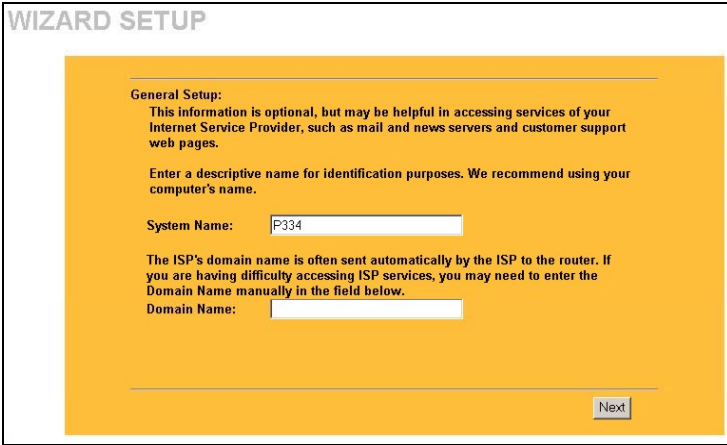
WIZARD SETUP

General Setup:
This information is optional, but may be helpful in accessing services of your Internet Service Provider, such as mail and news servers and customer support web pages.

Enter a descriptive name for identification purposes. We recommend using your computer's name.

System Name: P334

The ISP's domain name is often sent automatically by the ISP to the router. If you are having difficulty accessing ISP services, you may need to enter the Domain Name manually in the field below.
Domain Name:

Next